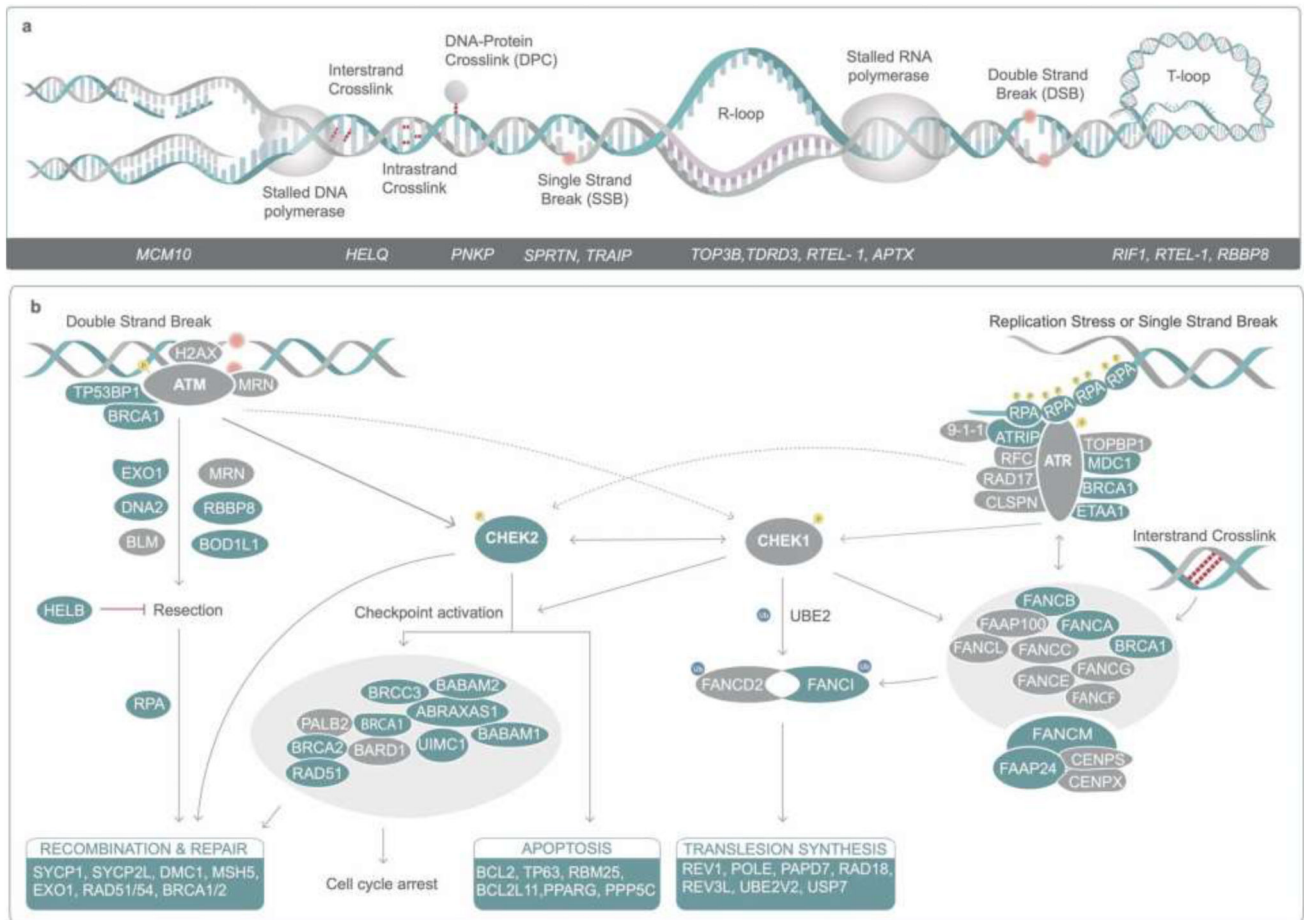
a

DNA-Protein Crosslink (DPC)

Interstrand Crosslink

Stalled DNA polymerase

Intrastrand Crosslink

Single Strand Break (SSB)

R-loop

Stalled RNA polymerase

Double Strand Break (DSB)

T-loop

MCM10 HELQ PNKP SPRTN, TRAIP TOP3B,TDRD3, RTEL- 1, APTX RIF1, RTEL-1, RBBP8

b

Double Strand Break

H2AX

ATM

MRN

TP53BP1

BRCA1

EXO1

DNA2

BLM

MRN

RBBP8

BOD1L1

HELB

Resection

RPA

CHEK2

CHEK1

Checkpoint activation

UBE2

Ub

Ub

Ub

FANCD2

FANCI

BRCC3

BABAM2

ABRAXAS1

PALB2

BRCA1

BRCA2

BARD1

UIMC1

BABAM1

RAD51

Replication Stress or Single Strand Break

RPA

RPA

RPA

RPA

9-1-1

ATRIP

RFC

RAD17

CLSPN

ATR

TOPBP1

MDC1

BRCA1

ETAA1

Interstrand Crosslink

FANCB

FAAP100

FANCA

FANCL

FANCC

BRCA1

FANCG

FANCE

FANCF

FANCM

FAAP24

CENPS

CENPX

RECOMBINATION & REPAIR
SYCP1, SYCP2L, DMC1, MSH5, EXO1, RAD51/54, BRCA1/2

Cell cycle arrest

APOPTOSIS
BCL2, TP63, RBM25, BCL2L11,PPARG, PPP5C

TRANSLESION SYNTHESIS
REV1, POLE, PAPD7, RAD18, REV3L, UBE2V2, USP7